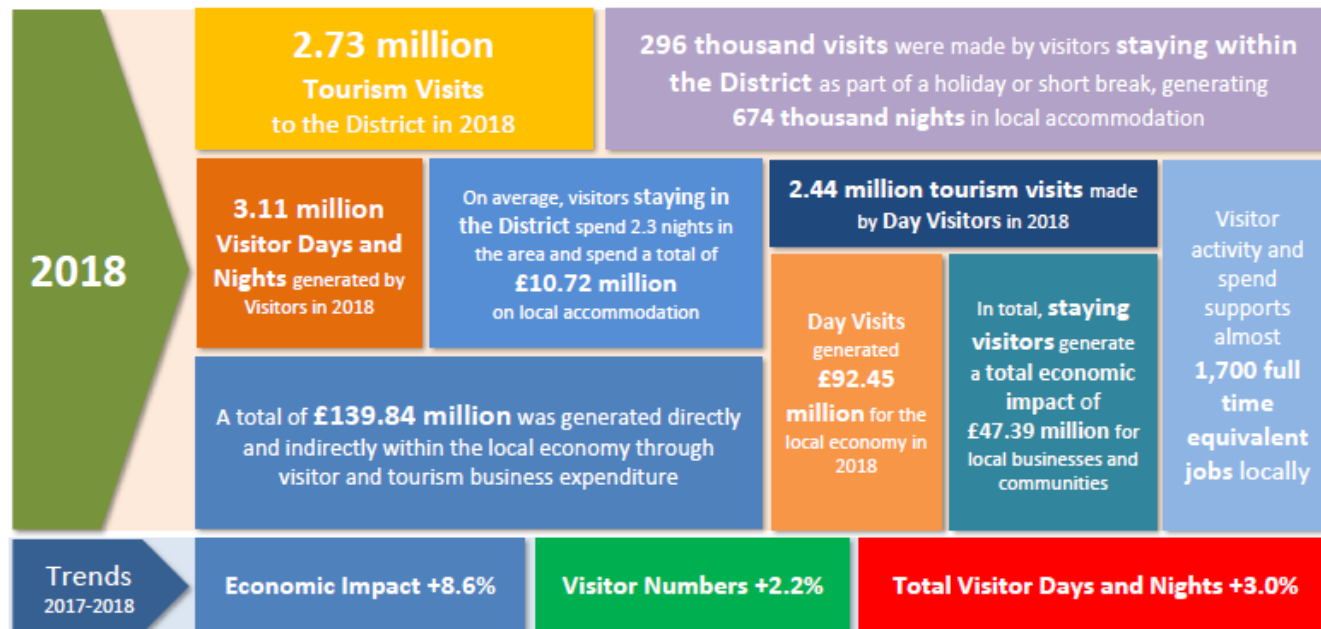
2018

2.73 million Tourism Visits to the District in 2018

296 thousand visits were made by visitors staying within the District as part of a holiday or short break, generating 674 thousand nights in local accommodation

3.11 million Visitor Days and Nights generated by Visitors in 2018

On average, visitors staying in the District spend 2.3 nights in the area and spend a total of £10.72 million on local accommodation

2.44 million tourism visits made by Day Visitors in 2018

Day Visits generated £92.45 million for the local economy in 2018

In total, staying visitors generate a total economic impact of £47.39 million for local businesses and communities

Visitor activity and spend supports almost 1,700 full time equivalent jobs locally

A total of £139.84 million was generated directly and indirectly within the local economy through visitor and tourism business expenditure

Trends 2017-2018

Economic Impact +8.6%

Visitor Numbers +2.2%

Total Visitor Days and Nights +3.0%